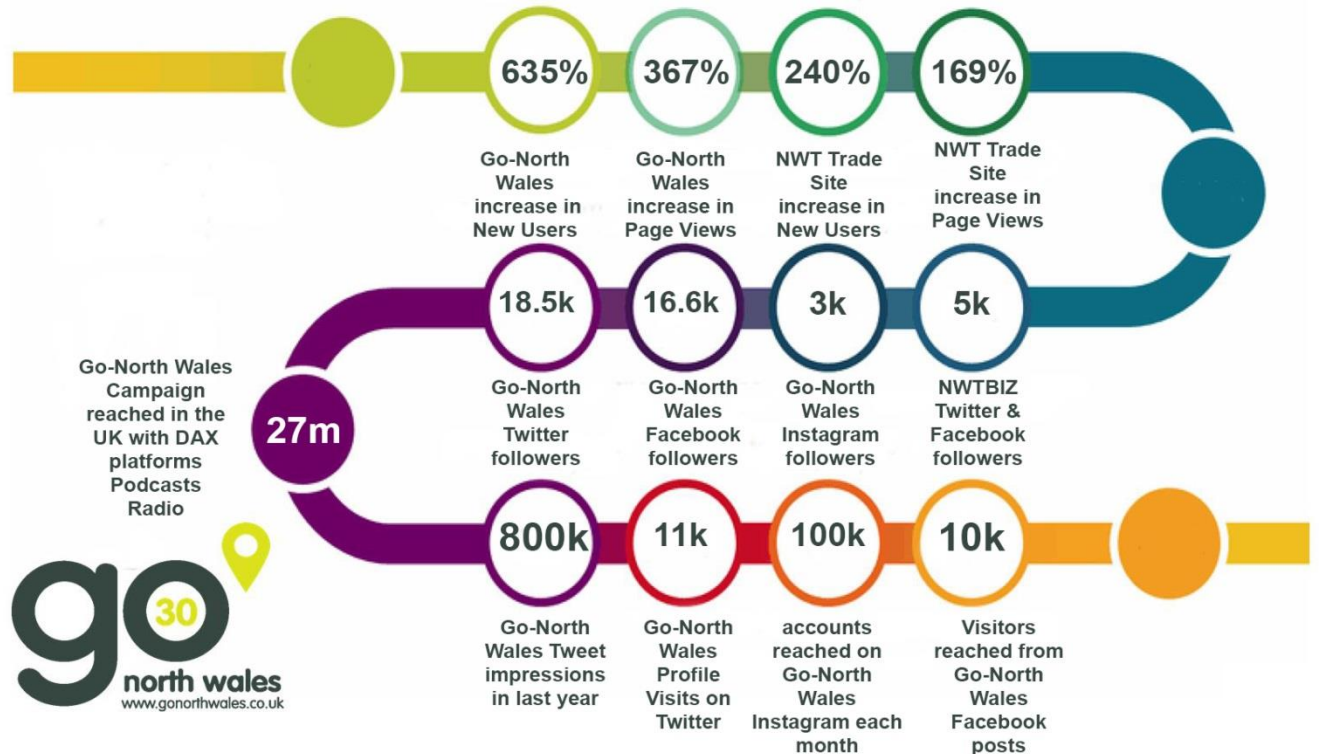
635%
Go-North Wales increase in New Users

367%
Go-North Wales increase in Page Views

240%
NWT Trade Site increase in New Users

169%
NWT Trade Site increase in Page Views

18.5k
Go-North Wales Twitter followers

16.6k
Go-North Wales Facebook followers

3k
Go-North Wales Instagram followers

5k
NWTBIZ Twitter & Facebook followers

27m
Go-North Wales Campaign reached in the UK with DAX platforms Podcasts Radio

800k
Go-North Wales Tweet impressions in last year

11k
Go-North Wales Profile Visits on Twitter

100k
accounts reached on Go-North Wales Instagram each month

10k
Visitors reached from Go-North Wales Facebook posts

go 30
north wales
www.gonorthwales.co.uk